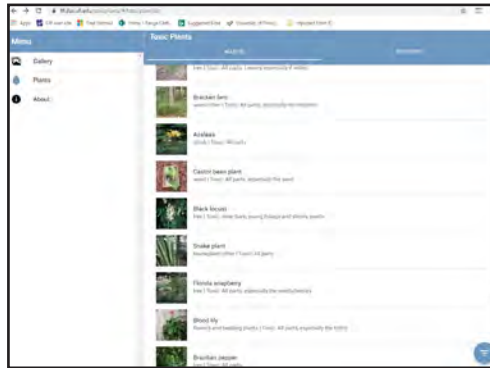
Menu

Gallery

Plants

About

Toxic Plants

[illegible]

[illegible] | Toxic: All parts, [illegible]

Bracken fern
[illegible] | Toxic: All parts, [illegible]

Azaleas
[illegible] | Toxic: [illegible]

Castor bean plant
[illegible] | Toxic: All parts, especially the seed

Black locust
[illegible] | Toxic: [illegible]

Snake plant
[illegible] | Toxic: All parts

Florida arrowroot
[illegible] | Toxic: All parts, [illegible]

Blood lily
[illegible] | Toxic: All parts, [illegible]

Brazilian pepper
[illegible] | Toxic: All parts